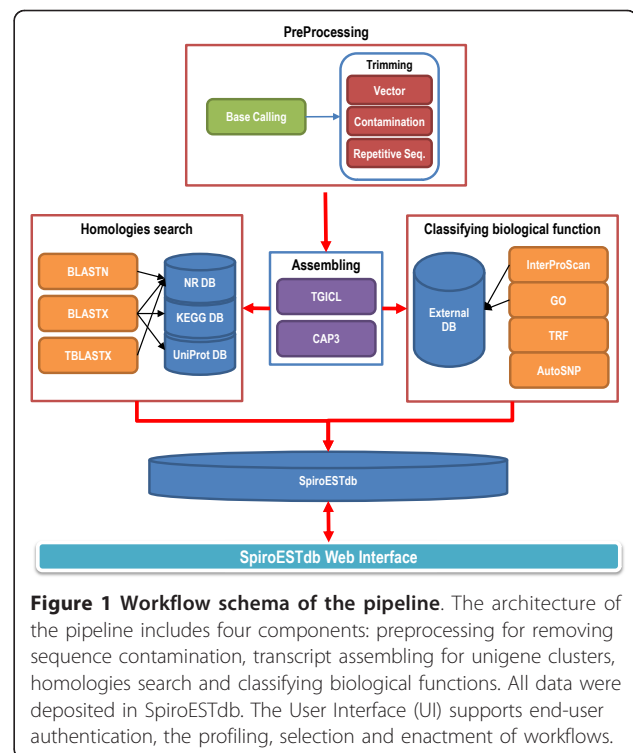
PreProcessing

Trimming

Base Calling

Vector

Contamination

Repetitive Seq.

Homologies search

BLASTN

BLASTX

TBLASTX

NR DB

KEGG DB

UniProt DB

Assembling

TGICL

CAP3

Classifying biological function

External DB

InterProScan

GO

TRF

AutoSNP

SpiroESTdb

SpiroESTdb Web Interface

**Figure 1 Workflow schema of the pipeline**. The architecture of the pipeline includes four components: preprocessing for removing sequence contamination, transcript assembling for unigene clusters, homologies search and classifying biological functions. All data were deposited in SpiroESTdb. The User Interface (UI) supports end-user authentication, the profiling, selection and enactment of workflows.